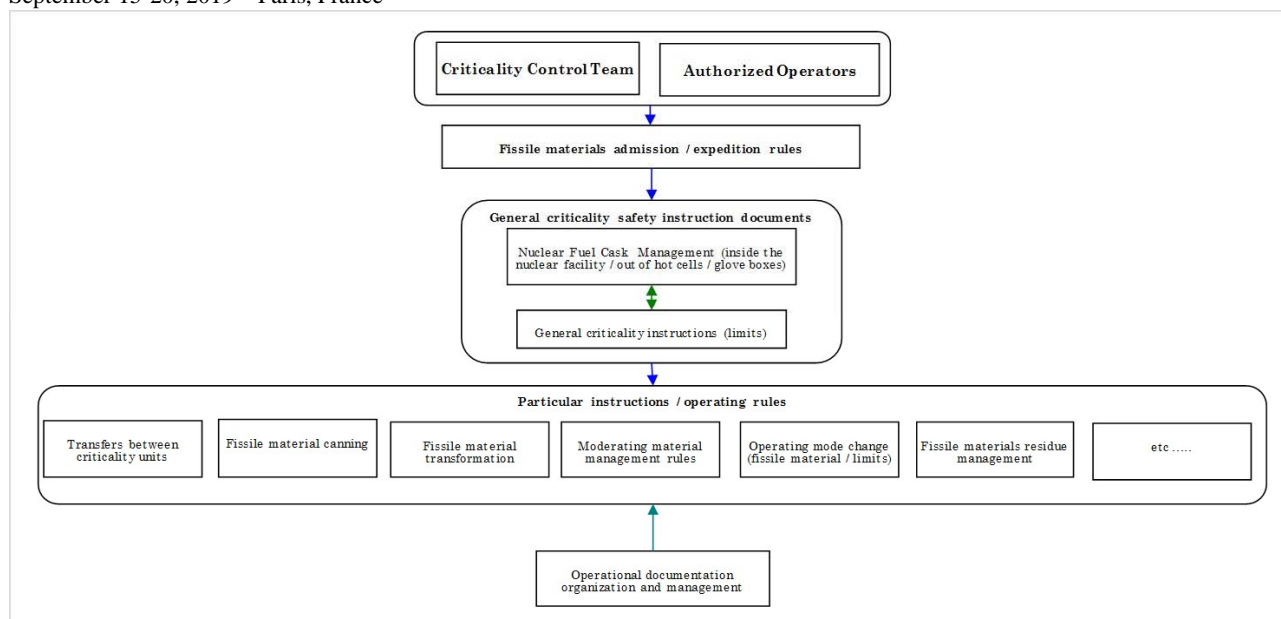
September 15-20, 2019 – Paris, France

Criticality Control Team

Authorized Operators

Fissile materials admission / expedition rules

General criticality safety instruction documents

Nuclear Fuel Cask Management (inside the nuclear facility / out of hot cells / glove boxes)

General criticality instructions (limits)

Particular instructions / operating rules

Transfers between criticality units

Fissile material canning

Fissile material transformation

Moderating material management rules

Operating mode change (fissile material / limits)

Fissile materials residue management

etc .....

Operational documentation organization and management